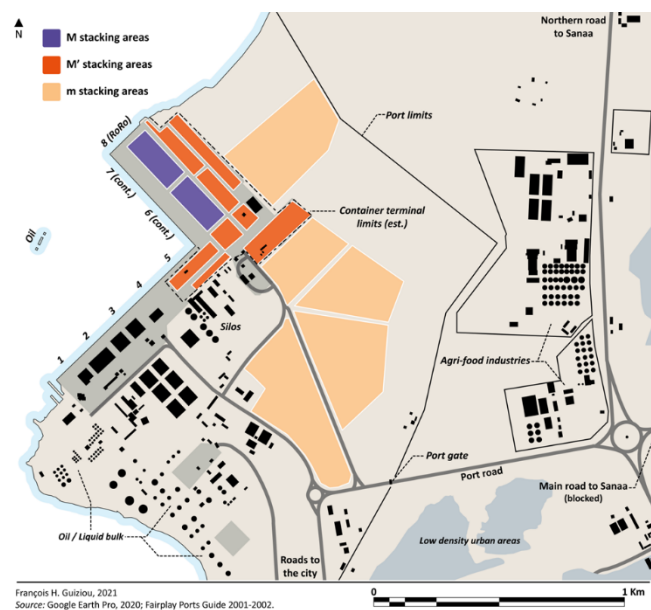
N

M stacking areas

M' stacking areas

m stacking areas

Northern road to Sanaa

Port limits

8 (RoRo)

7 (cont.)

6 (cont.)

5

4

3

2

1

Oil

Container terminal limits (est.)

Silos

Agri-food industries

Port gate

Port road

Main road to Sanaa (blocked)

Oil / Liquid bulk

Roads to the city

Low density urban areas

François H. Guiziou, 2021
*Source:* Google Earth Pro, 2020; Fairplay Ports Guide 2001-2002.

0

1 Km